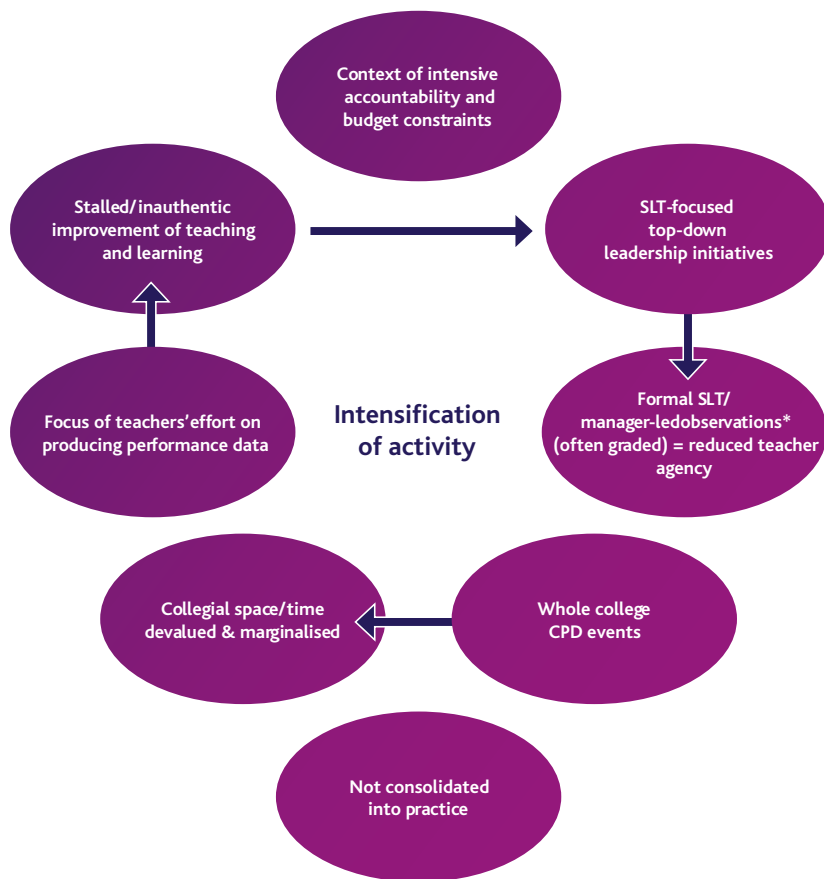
Context of intensive accountability and budget constraints

Stalled/inauthentic improvement of teaching and learning

SLT-focused top-down leadership initiatives

Focus of teachers’effort on producing performance data

Intensification of activity

Formal SLT/ manager-ledobservations* (often graded) = reduced teacher agency

Collegial space/time devalued & marginalised

Whole college CPD events

Not consolidated into practice